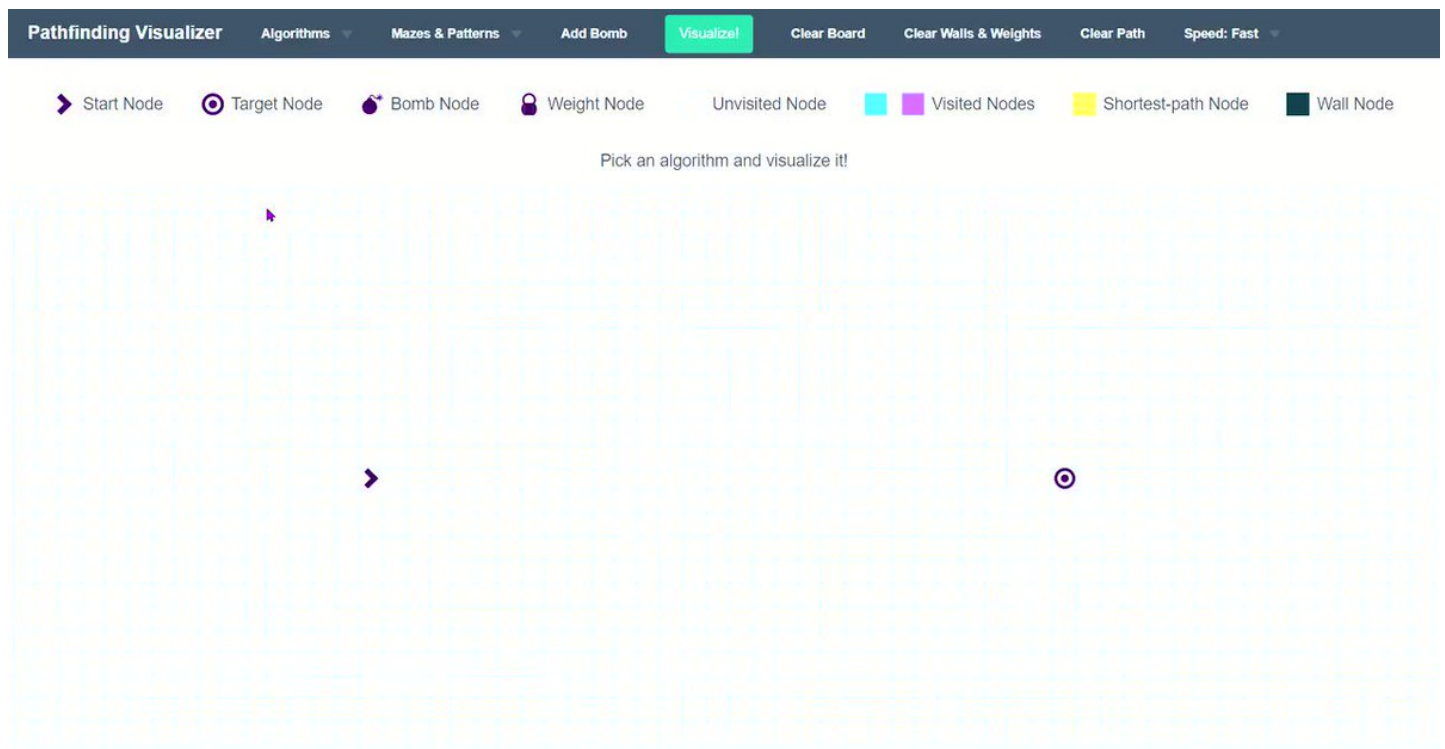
Pathfinding Visualizer Algorithms Mazes & Patterns Add Bomb Visualize! Clear Board Clear Walls & Weights Clear Path Speed: Fast

Start Node Target Node Bomb Node Weight Node Unvisited Node Visited Nodes Shortest-path Node Wall Node

Pick an algorithm and visualize it!